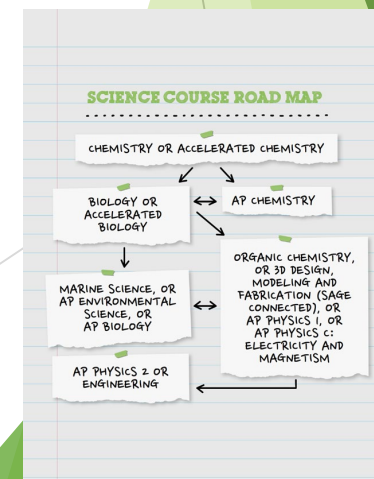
SCIENCE COURSE ROAD MAP

CHEMISTRY OR ACCELERATED CHEMISTRY

BIOLOGY OR ACCELERATED BIOLOGY

AP CHEMISTRY

ORGANIC CHEMISTRY, OR 3D DESIGN, MODELING AND FABRICATION (SAGE CONNECTED), OR AP PHYSICS 1, OR AP PHYSICS C: ELECTRICITY AND MAGNETISM

MARINE SCIENCE, OR AP ENVIRONMENTAL SCIENCE, OR AP BIOLOGY

AP PHYSICS 2 OR ENGINEERING